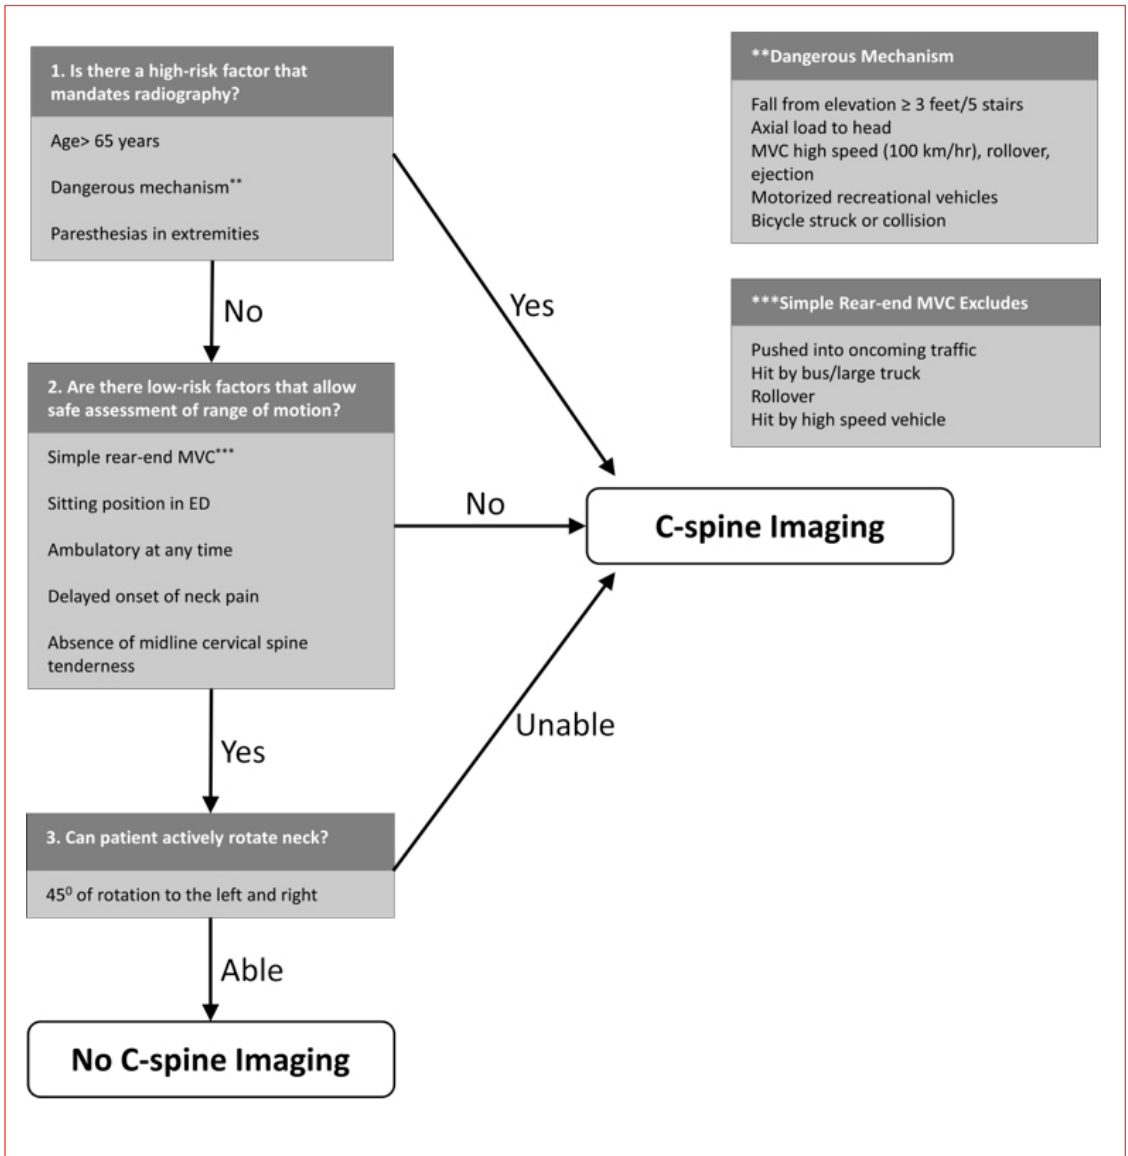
1. Is there a high-risk factor that mandates radiography?

Age> 65 years

Dangerous mechanism**

Paresthesias in extremities

No

Yes

2. Are there low-risk factors that allow safe assessment of range of motion?

Simple rear-end MVC***

Sitting position in ED

Ambulatory at any time

Delayed onset of neck pain

Absence of midline cervical spine tenderness

No

C-spine Imaging

Yes

Unable

3. Can patient actively rotate neck?

$45^0$ of rotation to the left and right

Able

No C-spine Imaging

**Dangerous Mechanism

Fall from elevation ≥ 3 feet/5 stairs
Axial load to head
MVC high speed (100 km/hr), rollover, ejection
Motorized recreational vehicles
Bicycle struck or collision

***Simple Rear-end MVC Excludes

Pushed into oncoming traffic
Hit by bus/large truck
Rollover
Hit by high speed vehicle